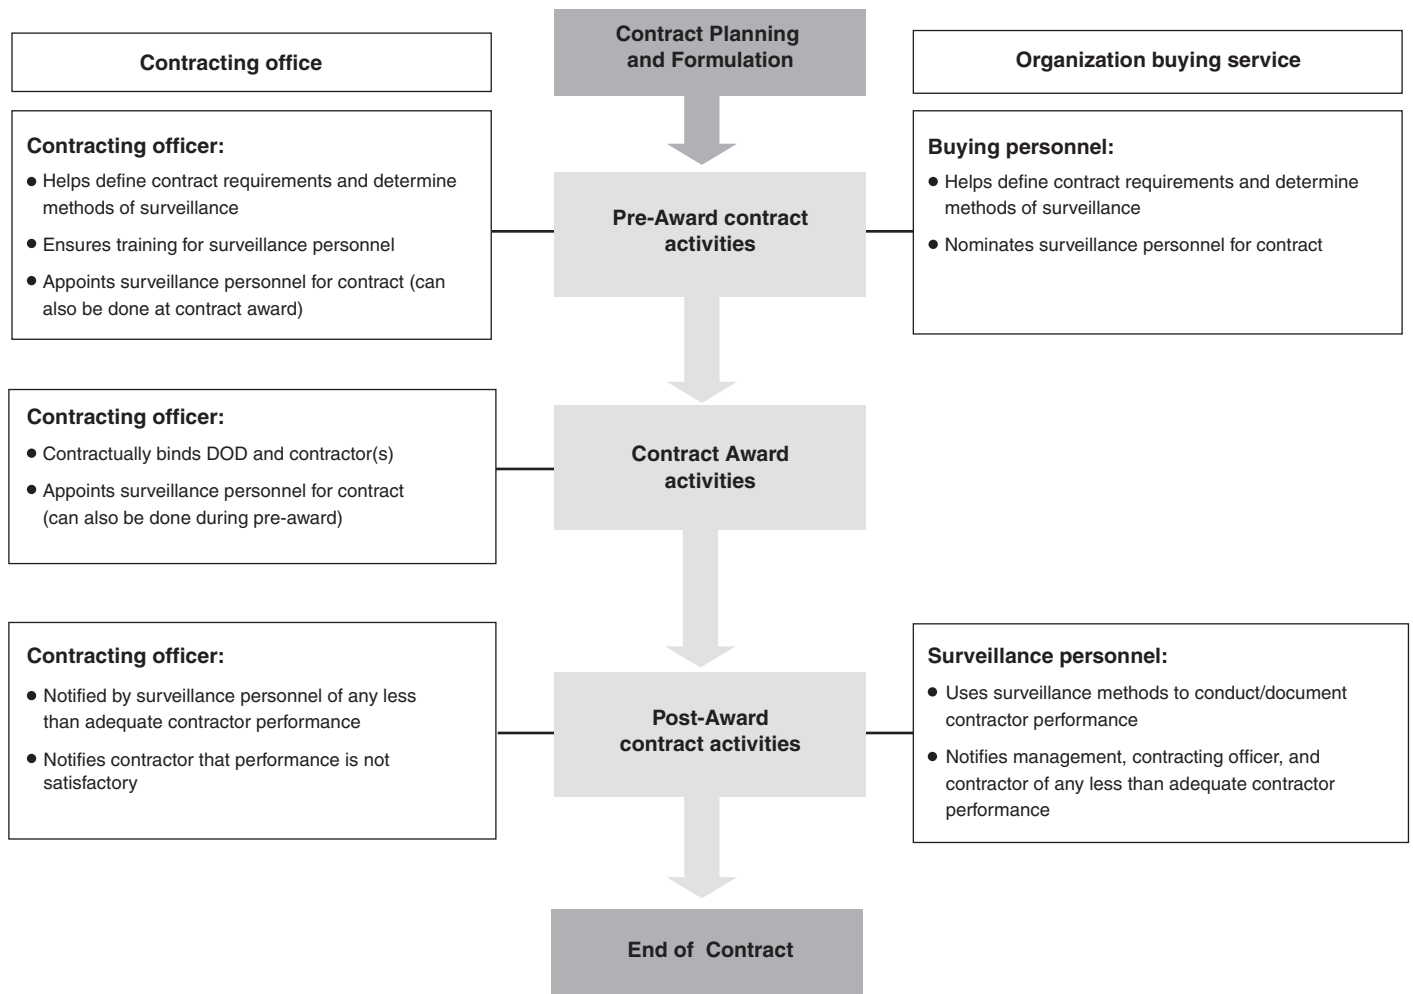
Contracting office

Contract Planning and Formulation

Organization buying service

Contracting officer:
- Helps define contract requirements and determine methods of surveillance
- Ensures training for surveillance personnel
- Appoints surveillance personnel for contract (can also be done at contract award)

Pre-Award contract activities

Buying personnel:
- Helps define contract requirements and determine methods of surveillance
- Nominates surveillance personnel for contract

Contracting officer:
- Contractually binds DOD and contractor(s)
- Appoints surveillance personnel for contract (can also be done during pre-award)

Contract Award activities

Contracting officer:
- Notified by surveillance personnel of any less than adequate contractor performance
- Notifies contractor that performance is not satisfactory

Post-Award contract activities

Surveillance personnel:
- Uses surveillance methods to conduct/document contractor performance
- Notifies management, contracting officer, and contractor of any less than adequate contractor performance

End of Contract